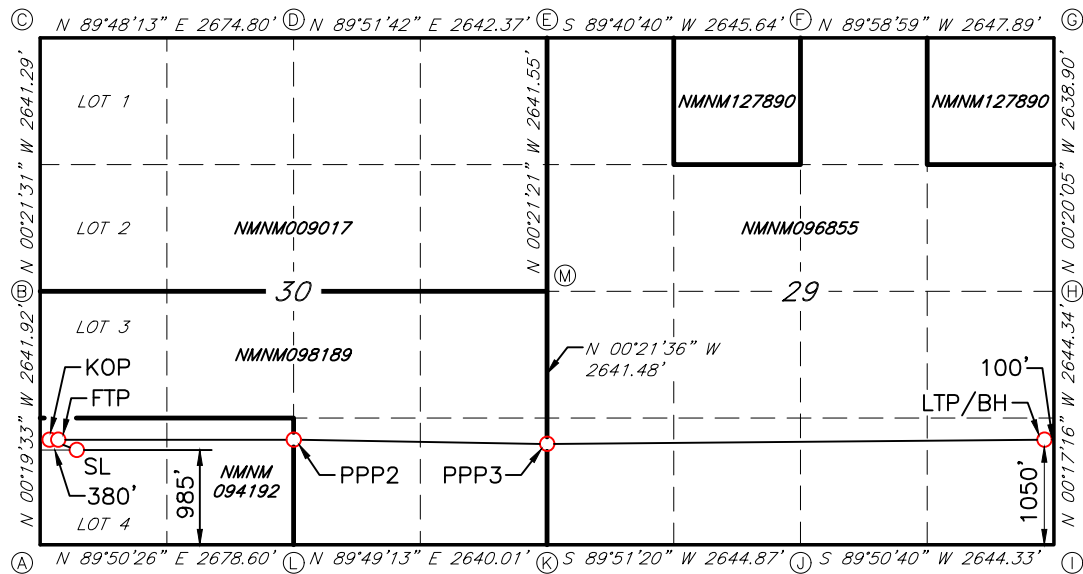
Ⓒ N 89°48'13" E 2674.80' Ⓓ N 89°51'42" E 2642.37' Ⓔ S 89°40'40" W 2645.64' Ⓕ N 89°58'59" W 2647.89' Ⓖ

N 00°21'31" W 2641.29'

LOT 1

LOT 2

NMNM009017

N 00°21'21" W 2641.55'

NMNM127890

NMNM127890

NMNM096855

N 00°20'05" W 2638.90'

Ⓑ

30

Ⓜ

29

Ⓗ

N 00°19'33" W 2641.92'

LOT 3

NMNM098189

N 00°21'36" W 2641.48'

N 00°17'16" W 2644.34'

KOP

FTP

100'

LTP/BH

SL

380'

985'

NMNM 094192

PPP2

PPP3

1050'

LOT 4

Ⓐ N 89°50'26" E 2678.60' Ⓛ N 89°49'13" E 2640.01' Ⓚ S 89°51'20" W 2644.87' Ⓙ S 89°50'40" W 2644.33' Ⓘ